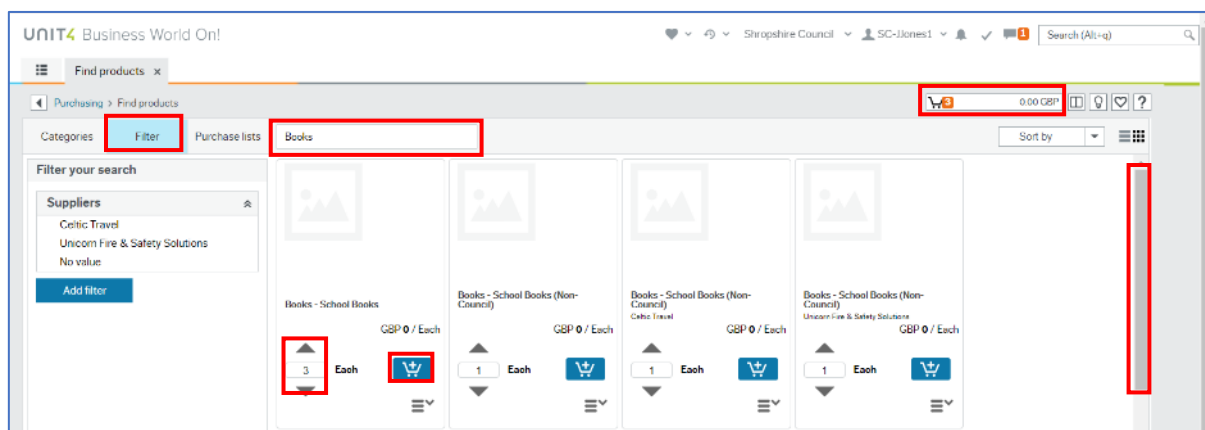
UNIT4 Business World On!

Shropshire Council SC-JJones1 1 Search (Alt+q)

Find products ×

Purchasing > Find products

3 0.00 GBP

Categories Filter Purchase lists Books Sort by

Filter your search

Suppliers

Celtic Travel

Unicorn Fire & Safety Solutions

No value

Add filter

Books - School Books

GBP 0 / Each

3 Each

Books - School Books (Non-Council)

GBP 0 / Each

1 Each

Books - School Books (Non-Council)

Celtic Travel

GBP 0 / Each

1 Each

Books - School Books (Non-Council)

Unicorn Fire & Safety Solutions

GBP 0 / Each

1 Each